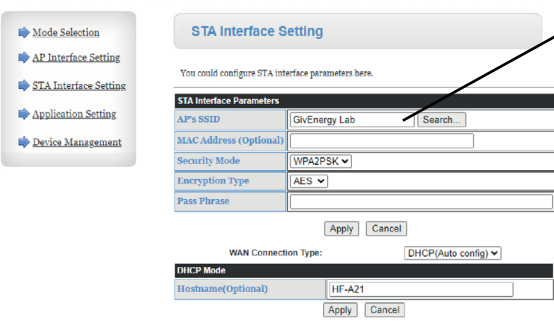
Mode Selection

AP Interface Setting

STA Interface Setting

Application Setting

Device Management

STA Interface Setting

You could configure STA interface parameters here.

| STA Interface Parameters | |
|---|---|
| AP's SSID | GivEnergy Lab Search... |
| MAC Address (Optional) | |
| Security Mode | WPA2PSK |
| Encryption Type | AES |
| Pass Phrase | |

Apply Cancel

WAN Connection Type: DHCP(Auto config)

| DHCP Mode | |
|---|---|
| Hostname(Optional) | HF-A21 |

Apply Cancel